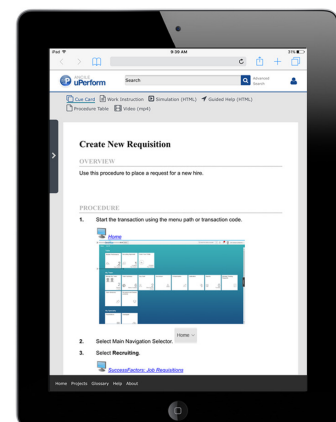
iPad
9:59 AM
31%

uPerform
Search
Advanced Search

Cue Card  Work Instruction  Simulation (HTML)  Guided Help (HTML)
Procedure Table  Video (mp4)

Create New Requisition

OVERVIEW

Use this procedure to place a request for a new hire.

PROCEDURE

1. Start the transaction using the menu path or transaction code.

Home

2. Select Main Navigation Selector. Home

3. Select Recruiting.

SuccessFactors: Job Requisitions

Home  Projects  Glossary  Help  About